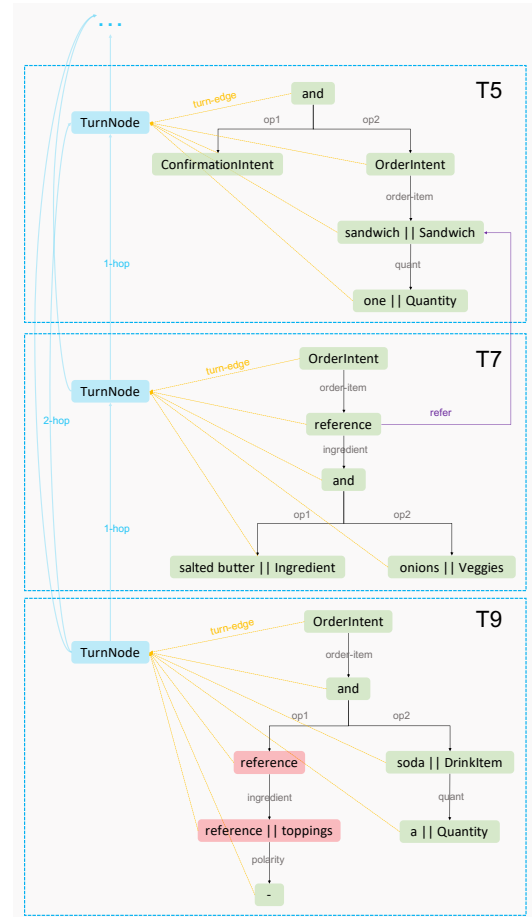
...

T5

turn-edge

and

TurnNode

op1

op2

ConfirmationIntent

OrderIntent

order-item

sandwich || Sandwich

1-hop

quant

one || Quantity

T7

turn-edge

OrderIntent

TurnNode

order-item

reference

refer

2-hop

ingredient

and

1-hop

op1

op2

salted butter || Ingredient

onions || Veggies

T9

turn-edge

OrderIntent

TurnNode

order-item

and

op1

op2

reference

soda || DrinkItem

ingredient

quant

reference || toppings

a || Quantity

polarity

-